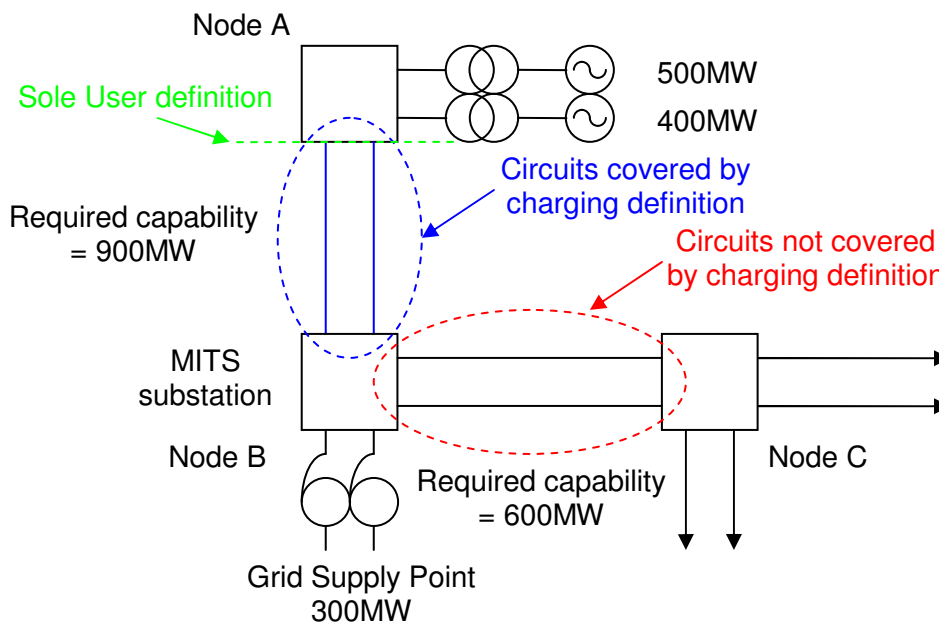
Node A

500MW

400MW

Sole User definition

Circuits covered by charging definition

Required capability = 900MW

Circuits not covered by charging definitio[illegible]

MITS substation

Node B

Node C

Required capability = 600MW

Grid Supply Point 300MW